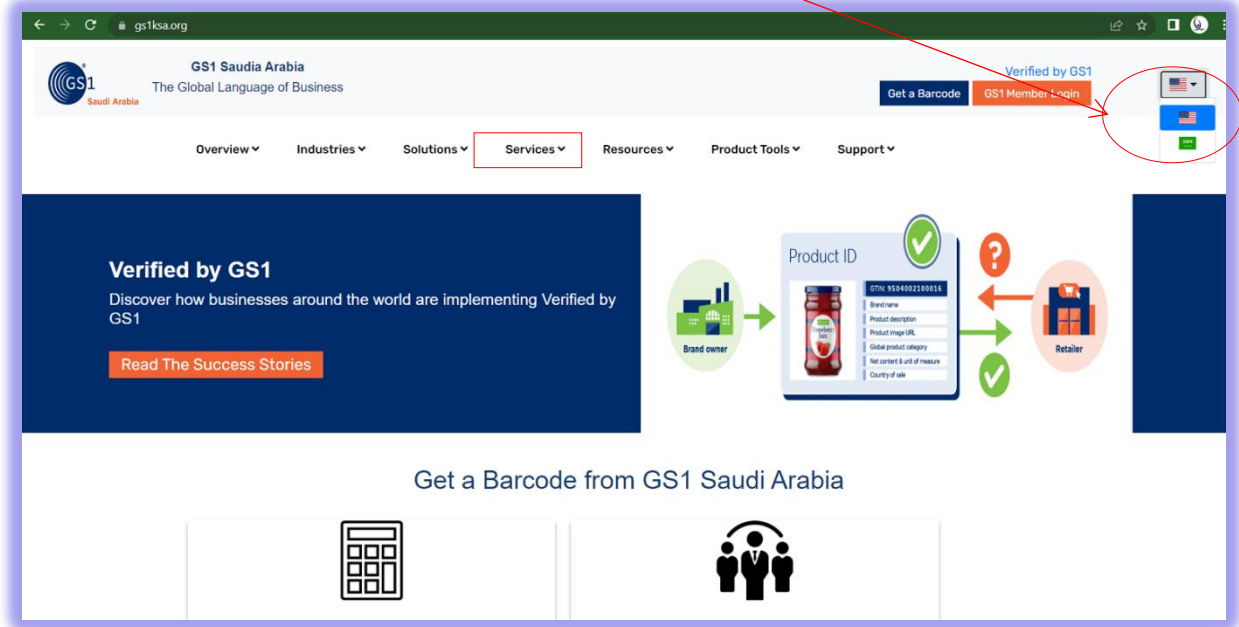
gs1ksa.org

GS1 Saudi Arabia

GS1 Saudia Arabia
The Global Language of Business

Verified by GS1
Get a Barcode
GS1 Member Login

Overview
Industries
Solutions
Services
Resources
Product Tools
Support

Verified by GS1
Discover how businesses around the world are implementing Verified by GS1
Read The Success Stories

Product ID
GTIN: 9504002100016
Brand name
Product description
Product image URL
Global product category
Net content & unit of measure
Country of sale
Brand owner
Retailer

Get a Barcode from GS1 Saudi Arabia